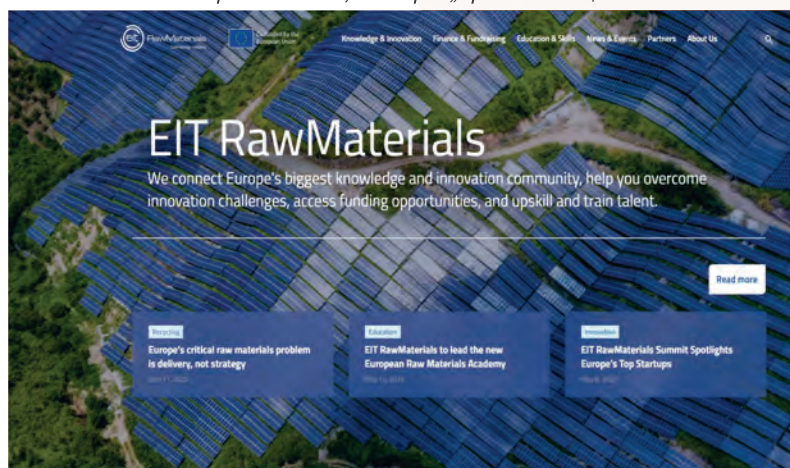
eit RawMaterials

Co-funded by the European Union

Knowledge & Innovation Finance & Fundraising Education & Skills News & Events Partners About Us

EIT RawMaterials

We connect Europe's biggest knowledge and innovation community, help you overcome innovation challenges, access funding opportunities, and upskill and train talent.

Read more

Recycling
Europe's critical raw materials problem is delivery, not strategy
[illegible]

Education
EIT RawMaterials to lead the new European Raw Materials Academy
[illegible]

Innovation
EIT RawMaterials Summit Spotlights Europe's Top Startups
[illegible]